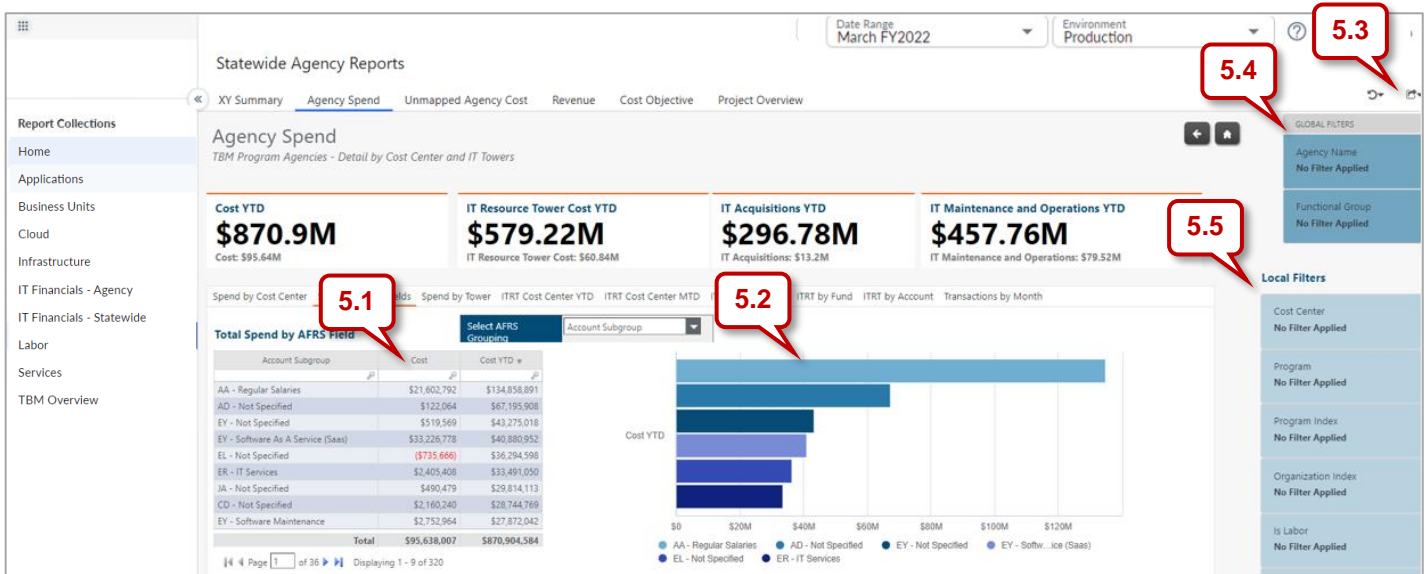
Date Range
March FY2022

Environment
Production

5.3

Statewide Agency Reports

5.4

XY Summary | Agency Spend | Unmapped Agency Cost | Revenue | Cost Objective | Project Overview

Report Collections
Home
Applications
Business Units
Cloud
Infrastructure
IT Financials - Agency
IT Financials - Statewide
Labor
Services
TBM Overview

Agency Spend
TBM Program Agencies - Detail by Cost Center and IT Towers

GLOBAL FILTERS
Agency Name
No Filter Applied
Functional Group
No Filter Applied

Cost YTD
$870.9M
Cost: $95.64M

IT Resource Tower Cost YTD
$579.22M
IT Resource Tower Cost: $60.84M

IT Acquisitions YTD
$296.78M
IT Acquisitions: $13.2M

IT Maintenance and Operations YTD
$457.76M
IT Maintenance and Operations: $79.52M

5.5

Local Filters

Spend by Cost Center | 5.1 elds | Spend by Tower | ITRT Cost Center YTD | ITRT Cost Center MTD | 5.2 ITRT by Fund | ITRT by Account | Transactions by Month

Total Spend by AFRS Field

Select AFRS Grouping
Account Subgroup

| Account Subgroup | Cost | Cost YTD |
|---|---|---|
| AA - Regular Salaries | $21,602,792 | $134,858,891 |
| AD - Not Specified | $122,064 | $67,195,908 |
| EY - Not Specified | $519,569 | $43,275,018 |
| EY - Software As A Service (Saas) | $33,226,778 | $40,880,952 |
| EL - Not Specified | ($735,666) | $36,294,598 |
| ER - IT Services | $2,405,408 | $33,491,050 |
| JA - Not Specified | $490,479 | $29,814,113 |
| CD - Not Specified | $2,160,240 | $28,744,769 |
| EY - Software Maintenance | $2,752,964 | $27,872,042 |
| Total | $95,638,007 | $870,904,584 |

Page 1 of 36 Displaying 1 - 9 of 320

Cost YTD

$0 $20M $40M $60M $80M $100M $120M

AA - Regular Salaries  AD - Not Specified  EY - Not Specified  EY - Softw...ice (Saas)  EL - Not Specified  ER - IT Services

Cost Center
No Filter Applied
Program
No Filter Applied
Program Index
No Filter Applied
Organization Index
No Filter Applied
Is Labor
No Filter Applied